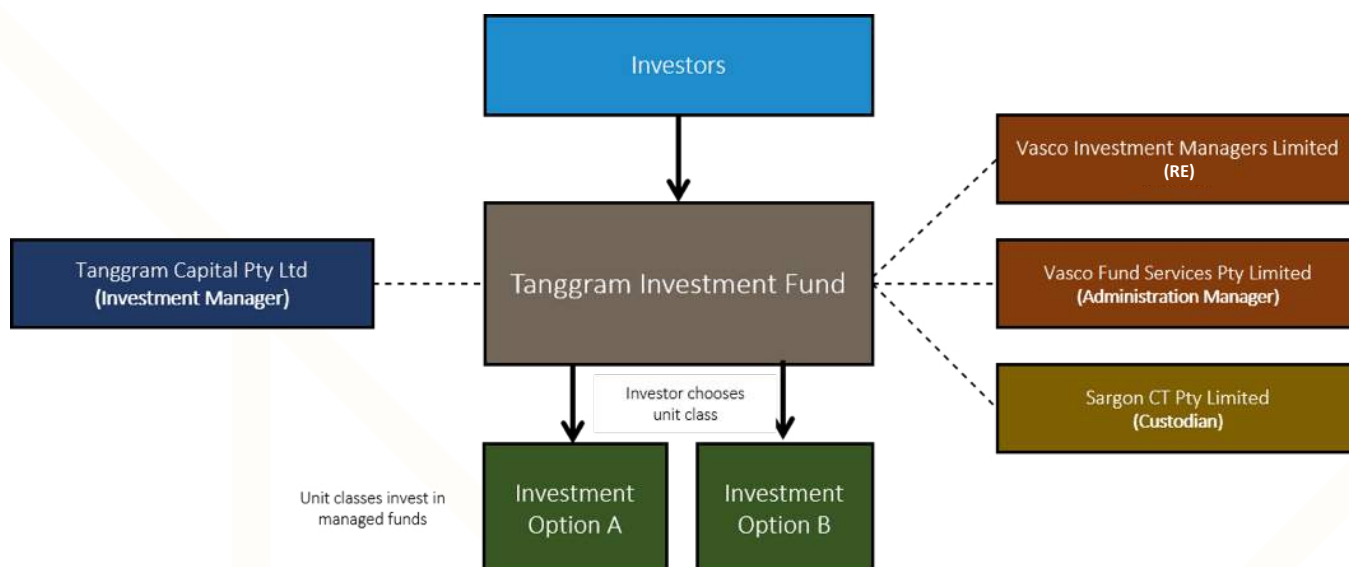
Investors

Tanggram Capital Pty Ltd
(Investment Manager)

Tanggram Investment Fund

Vasco Investment Managers Limited
(RE)

Vasco Fund Services Pty Limited
(Administration Manager)

Sargon CT Pty Limited
(Custodian)

Investor chooses unit class

Unit classes invest in managed funds

Investment Option A

Investment Option B